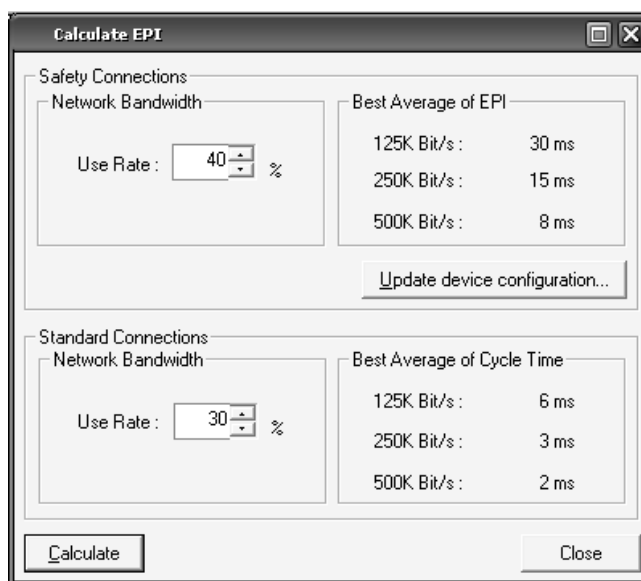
Calculate EPI

Safety Connections

Network Bandwidth

Use Rate : 40 %

Best Average of EPI

125K Bit/s : 30 ms

250K Bit/s : 15 ms

500K Bit/s : 8 ms

Update device configuration...

Standard Connections

Network Bandwidth

Use Rate : 30 %

Best Average of Cycle Time

125K Bit/s : 6 ms

250K Bit/s : 3 ms

500K Bit/s : 2 ms

Calculate

Close